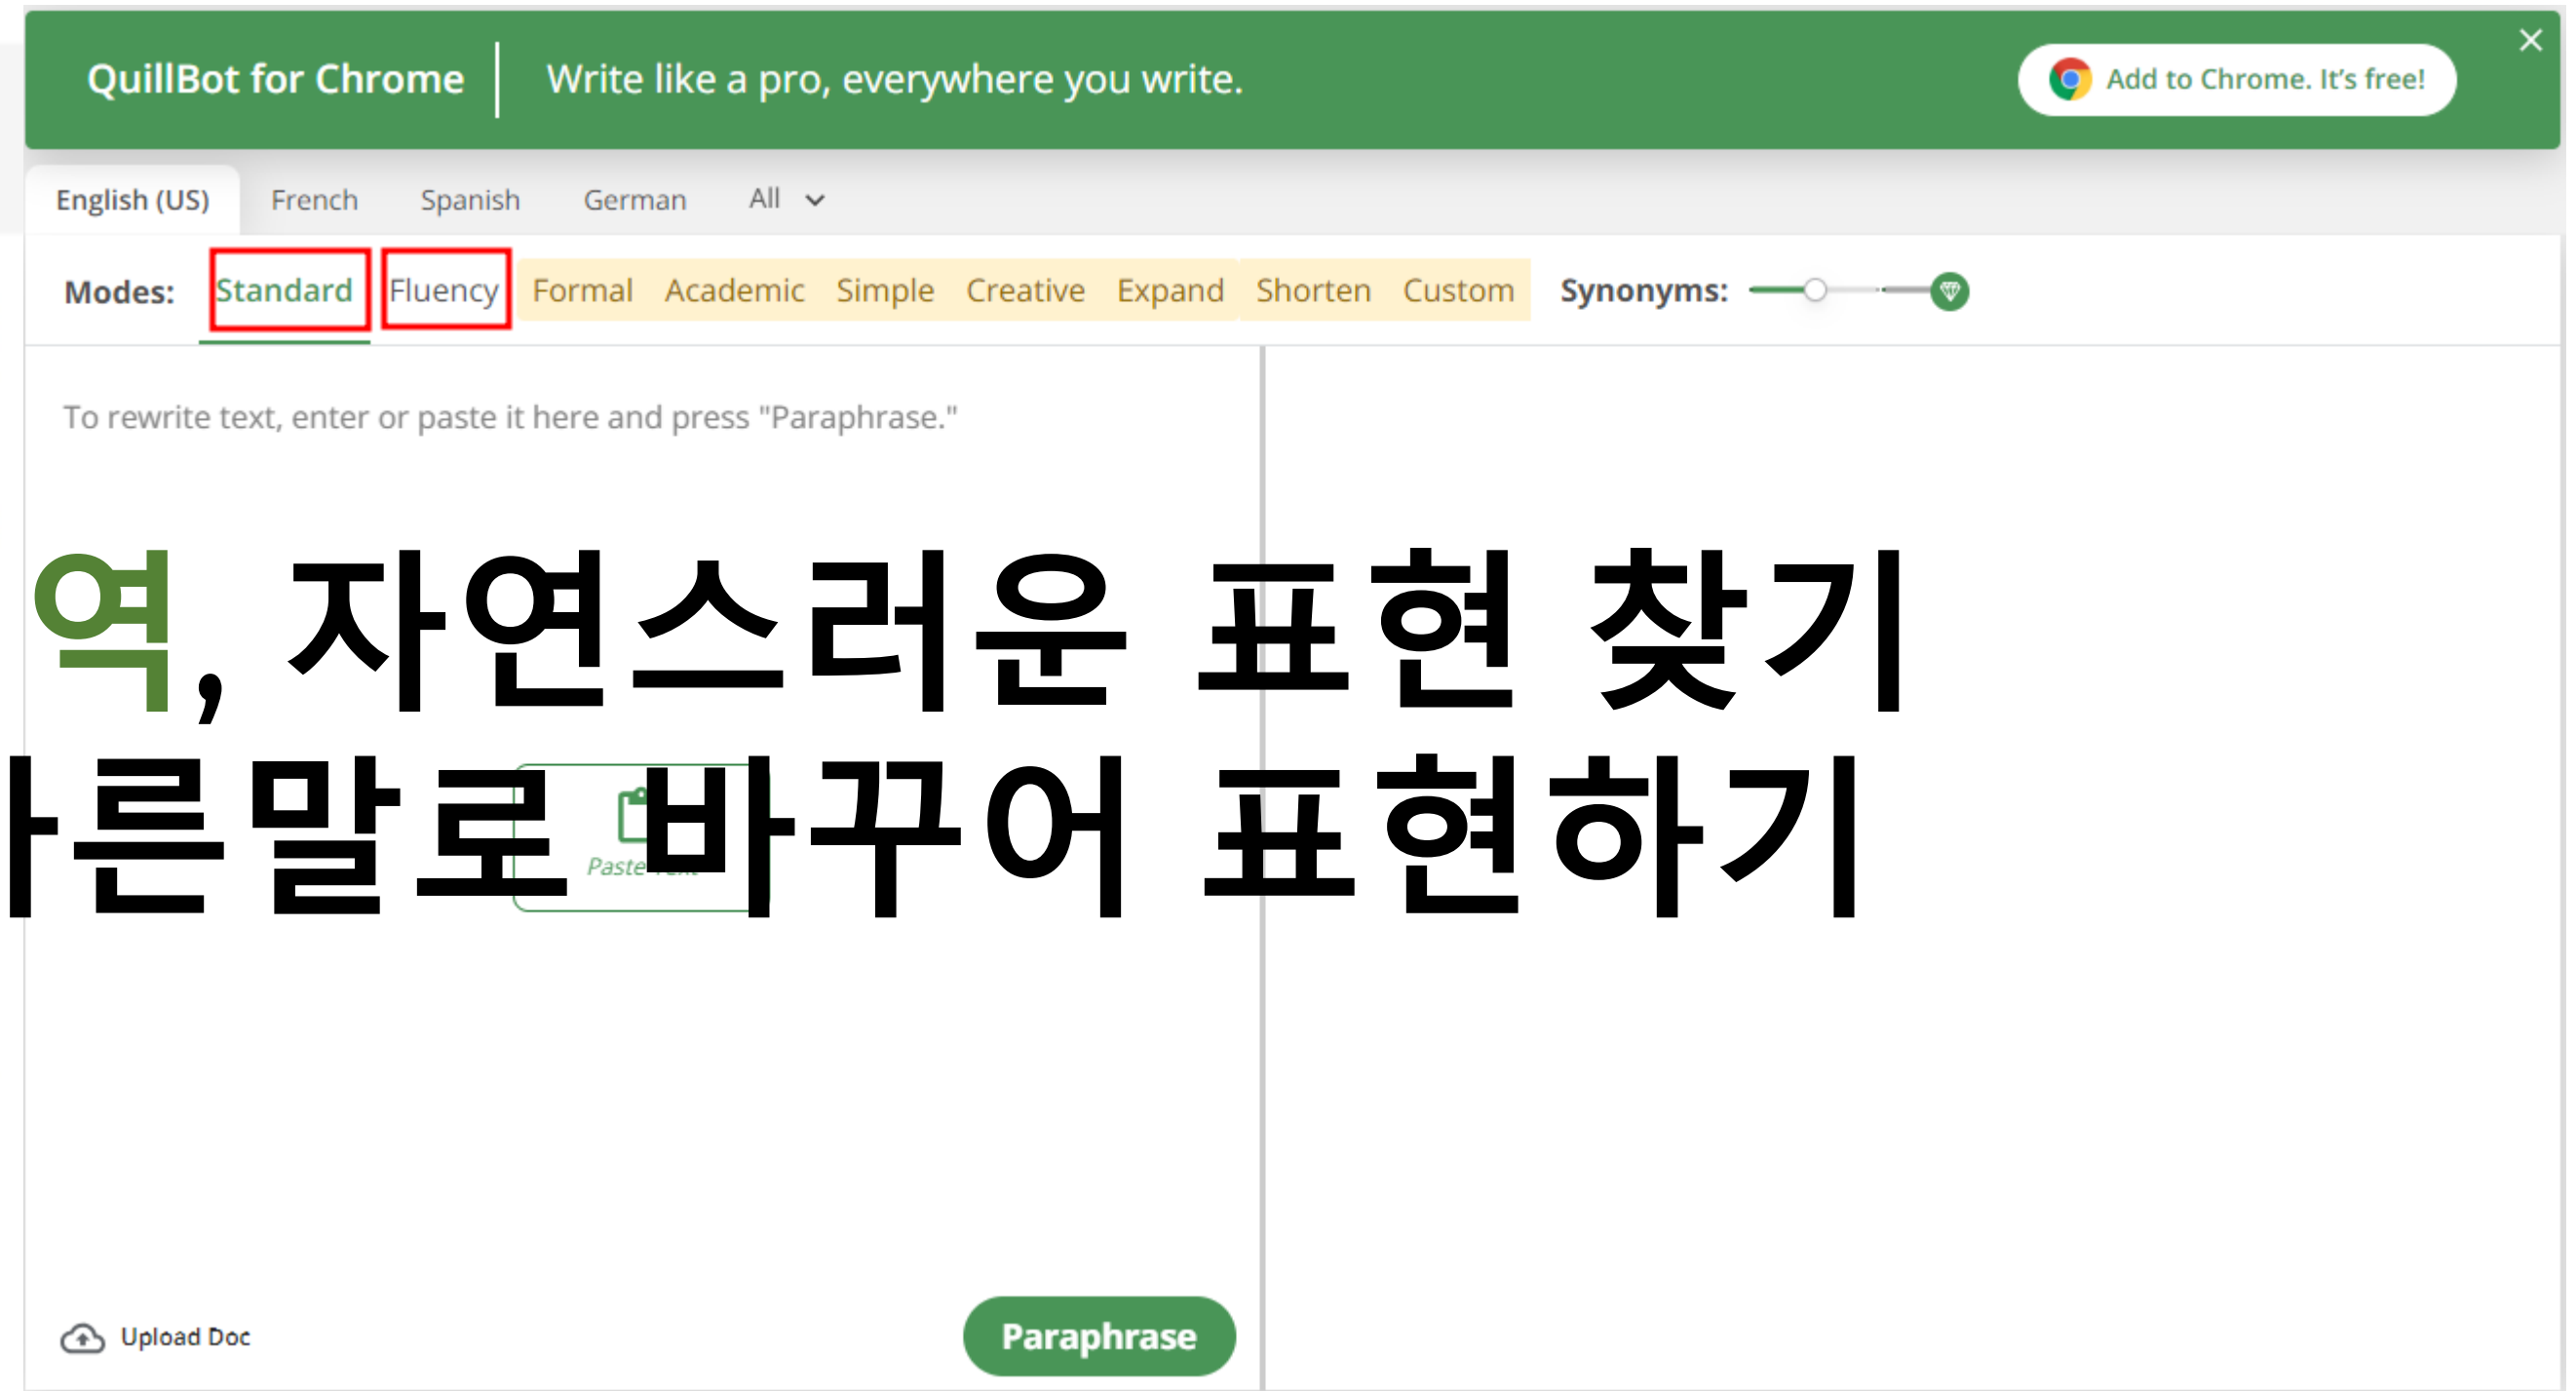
QuillBot for Chrome | Write like a pro, everywhere you write.

Add to Chrome. It's free!

English (US) French Spanish German All

Modes: Standard Fluency Formal Academic Simple Creative Expand Shorten Custom Synonyms:

To rewrite text, enter or paste it here and press "Paraphrase."

역, 자연스러운 표현 찾기

다른말로 바꾸어 표현하기

Paste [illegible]

Upload Doc

Paraphrase